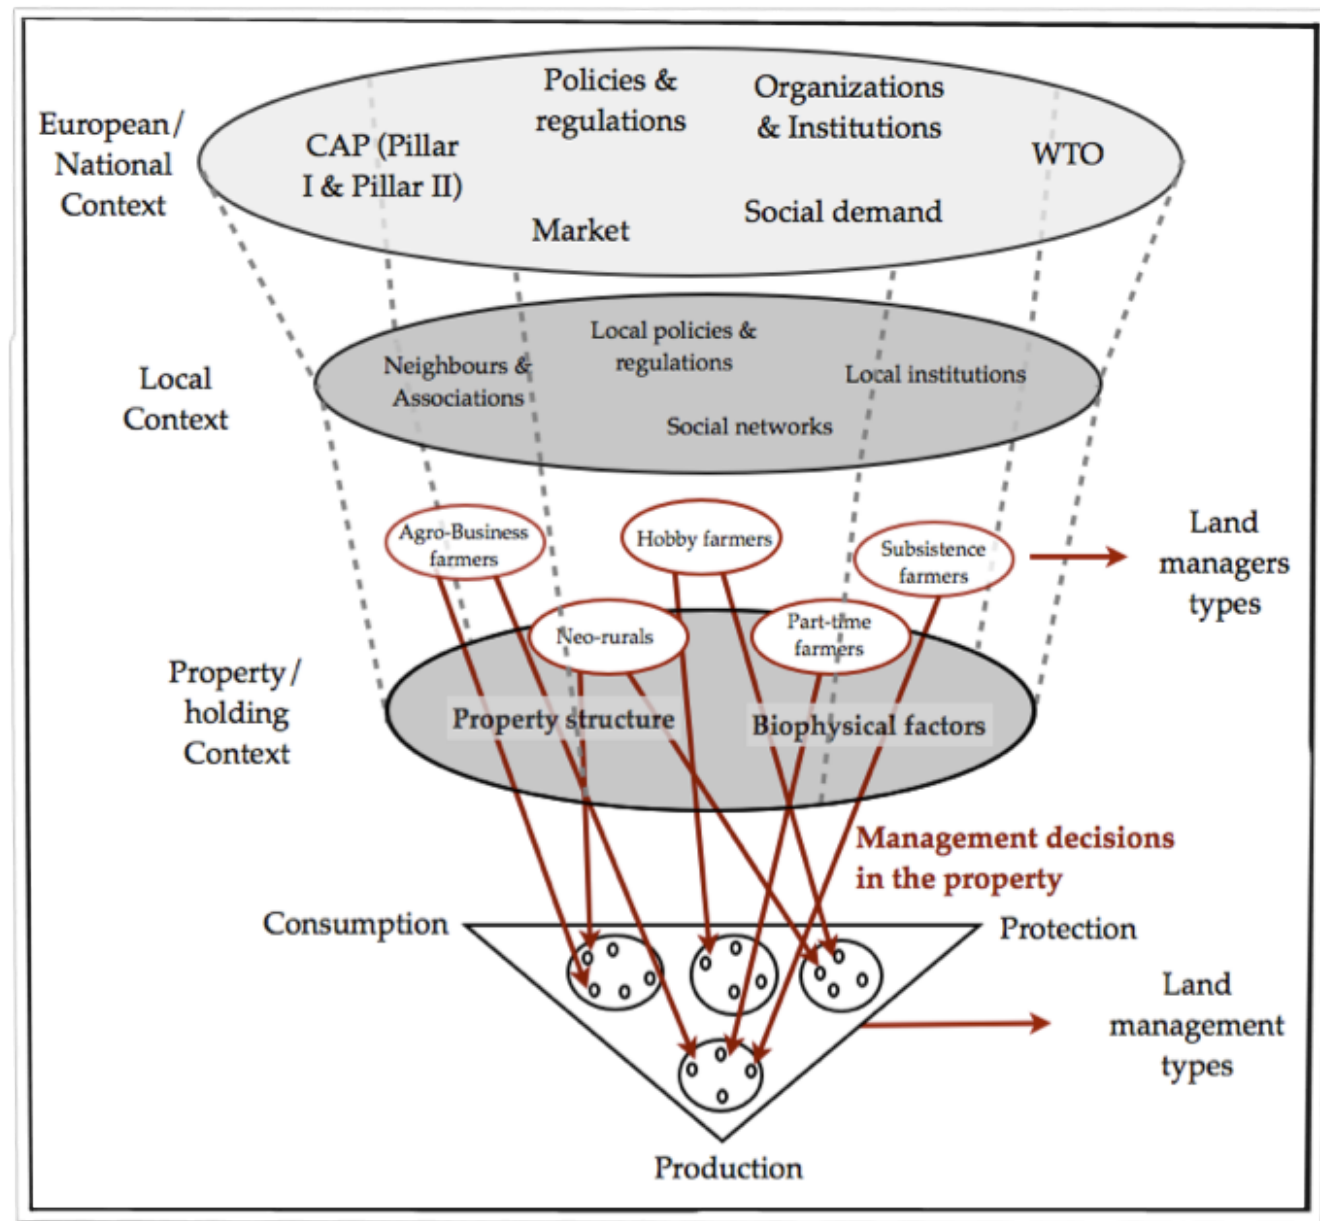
European/ National Context

CAP (Pillar I & Pillar II)

Policies & regulations

Market

Organizations & Institutions

Social demand

WTO

Local Context

Neighbours & Associations

Local policies & regulations

Social networks

Local institutions

Agro-Business farmers

Hobby farmers

Subsistence farmers

Land managers types

Neo-rurals

Part-time farmers

Property/ holding Context

Property structure

Biophysical factors

Management decisions in the property

Consumption

Protection

Land management types

Production